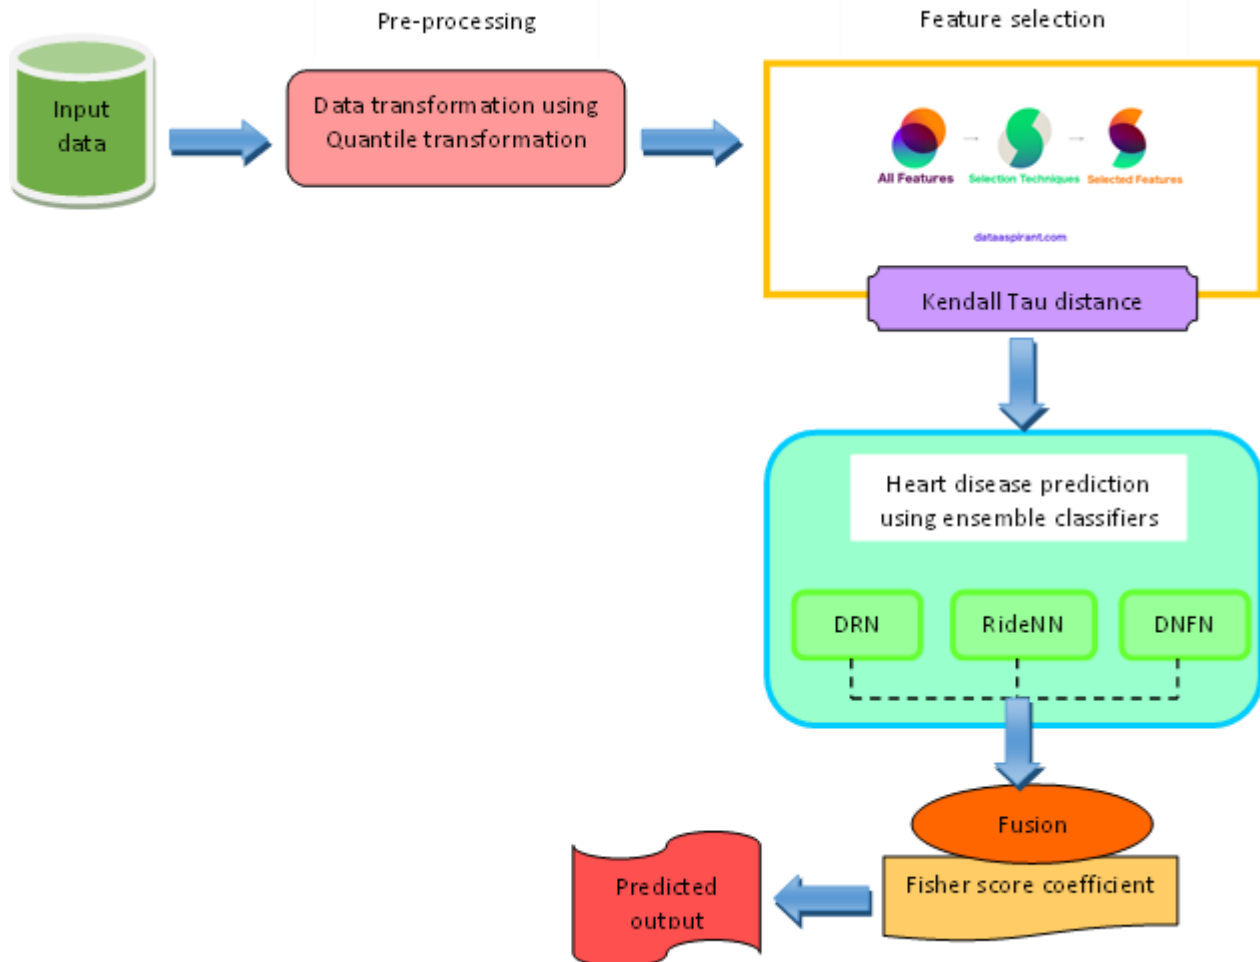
Pre-processing

Feature selection

Input data

Data transformation using Quantile transformation

All Features

Selection Techniques

Selected Features

dataaspirant.com

Kendall Tau distance

Heart disease prediction using ensemble classifiers

DRN

RideNN

DNFN

Fusion

Fisher score coefficient

Predicted output